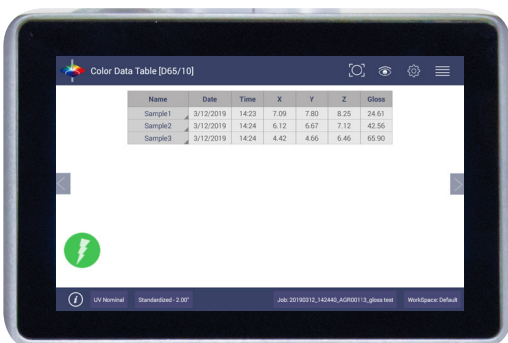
Color Data Table [D65/10]

| Name | Date | Time | X | Y | Z | Gloss |
|---|---|---|---|---|---|---|
| Sample1 | 3/12/2019 | 14:23 | 7.09 | 7.80 | 8.25 | 24.61 |
| Sample2 | 3/12/2019 | 14:24 | 6.12 | 6.67 | 7.12 | 42.56 |
| Sample3 | 3/12/2019 | 14:24 | 4.42 | 4.66 | 6.46 | 65.90 |

UV Nominal   Standardized - 2.00"   Job: 20190312_142440_AGR00113_gloss test   WorkSpace: Default